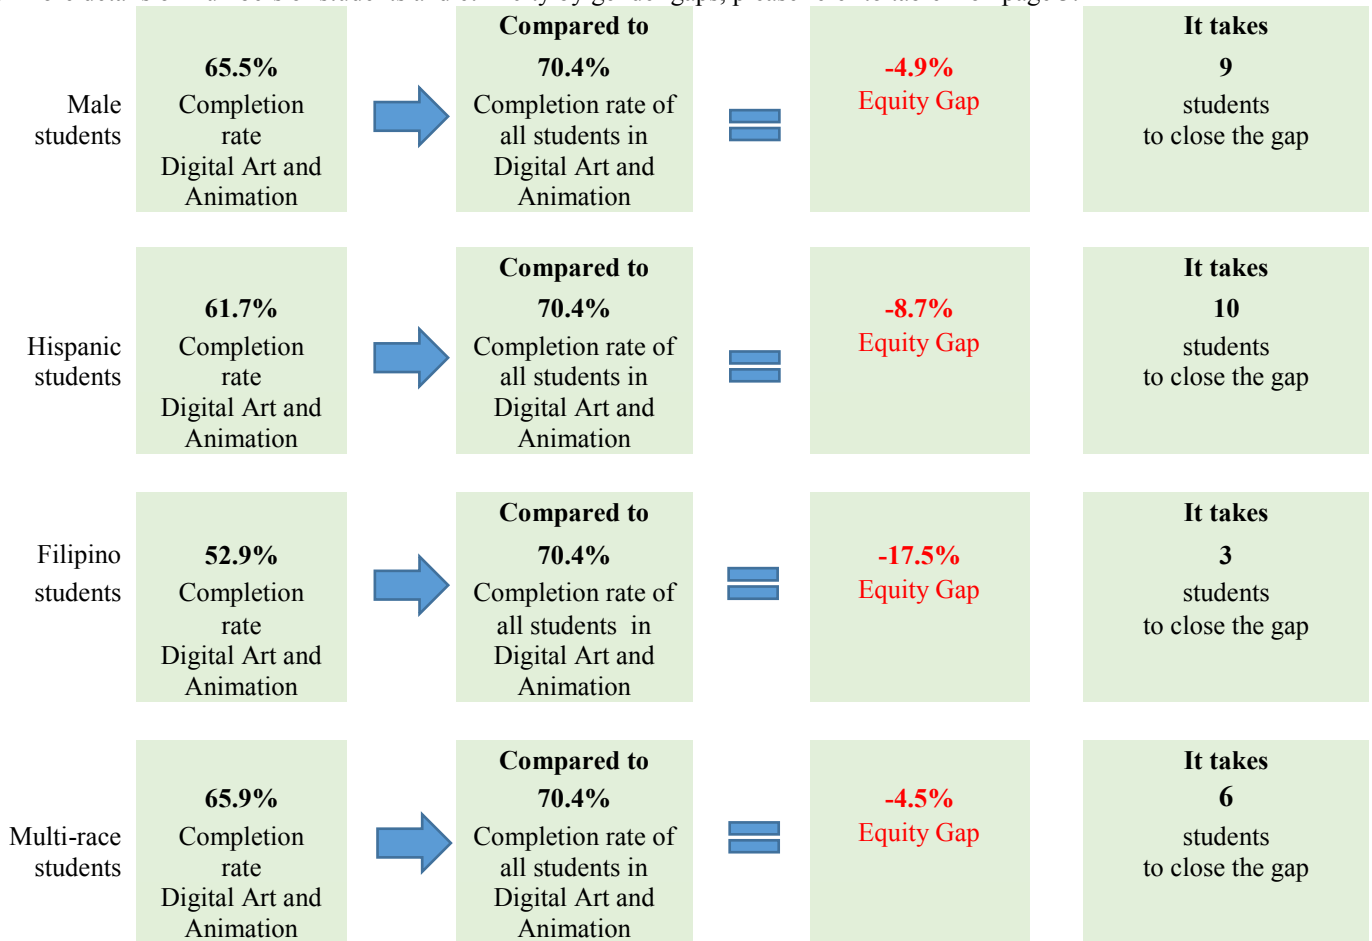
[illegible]

Male students

65.5%
Completion rate
Digital Art and Animation

Compared to
70.4%
Completion rate of all students in Digital Art and Animation

-4.9%
Equity Gap

It takes
9
students
to close the gap

Hispanic students

61.7%
Completion rate
Digital Art and Animation

Compared to
70.4%
Completion rate of all students in Digital Art and Animation

-8.7%
Equity Gap

It takes
10
students
to close the gap

Filipino students

52.9%
Completion rate
Digital Art and Animation

Compared to
70.4%
Completion rate of all students in Digital Art and Animation

-17.5%
Equity Gap

It takes
3
students
to close the gap

Multi-race students

65.9%
Completion rate
Digital Art and Animation

Compared to
70.4%
Completion rate of all students in Digital Art and Animation

-4.5%
Equity Gap

It takes
6
students
to close the gap